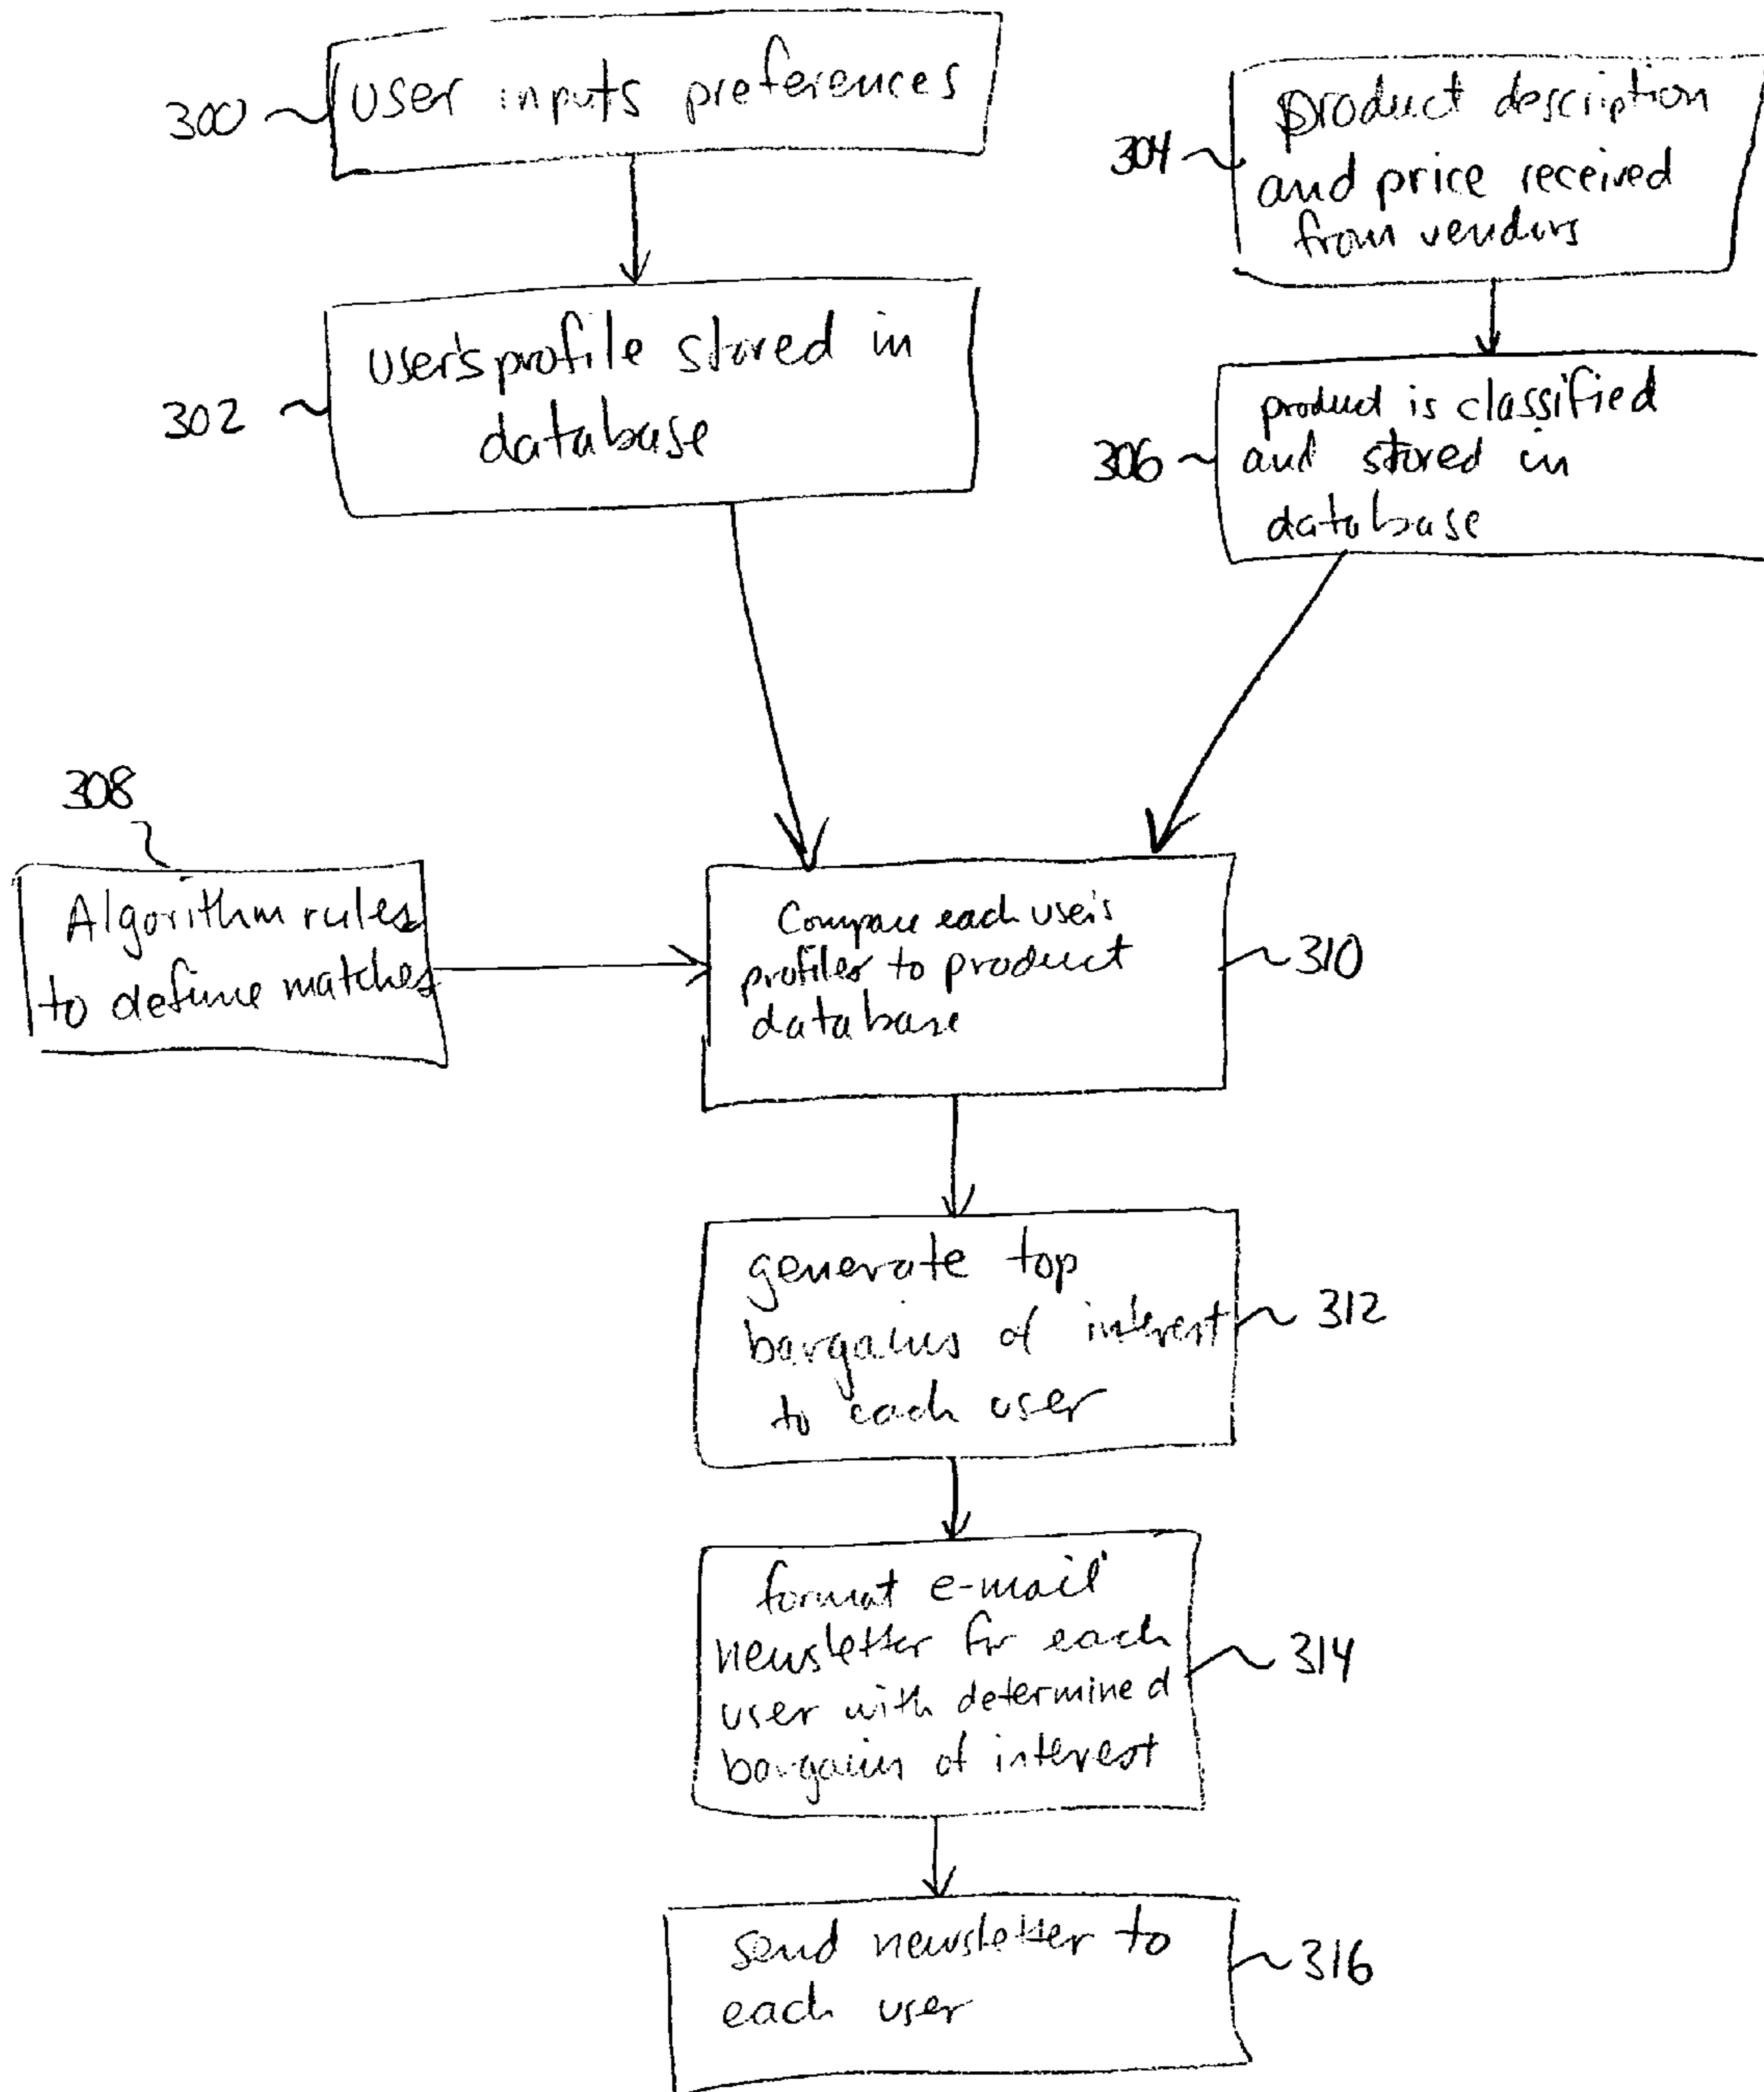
300 user inputs preferences

304 product description and price received from vendors

302 user's profile stored in database

306 product is classified and stored in database

308
Algorithm rules to define matches

Compare each user's profiles to product database 310

generate top bargains of interest to each user 312

format e-mail newsletter for each user with determined bargain of interest 314

send newsletter to each user 316